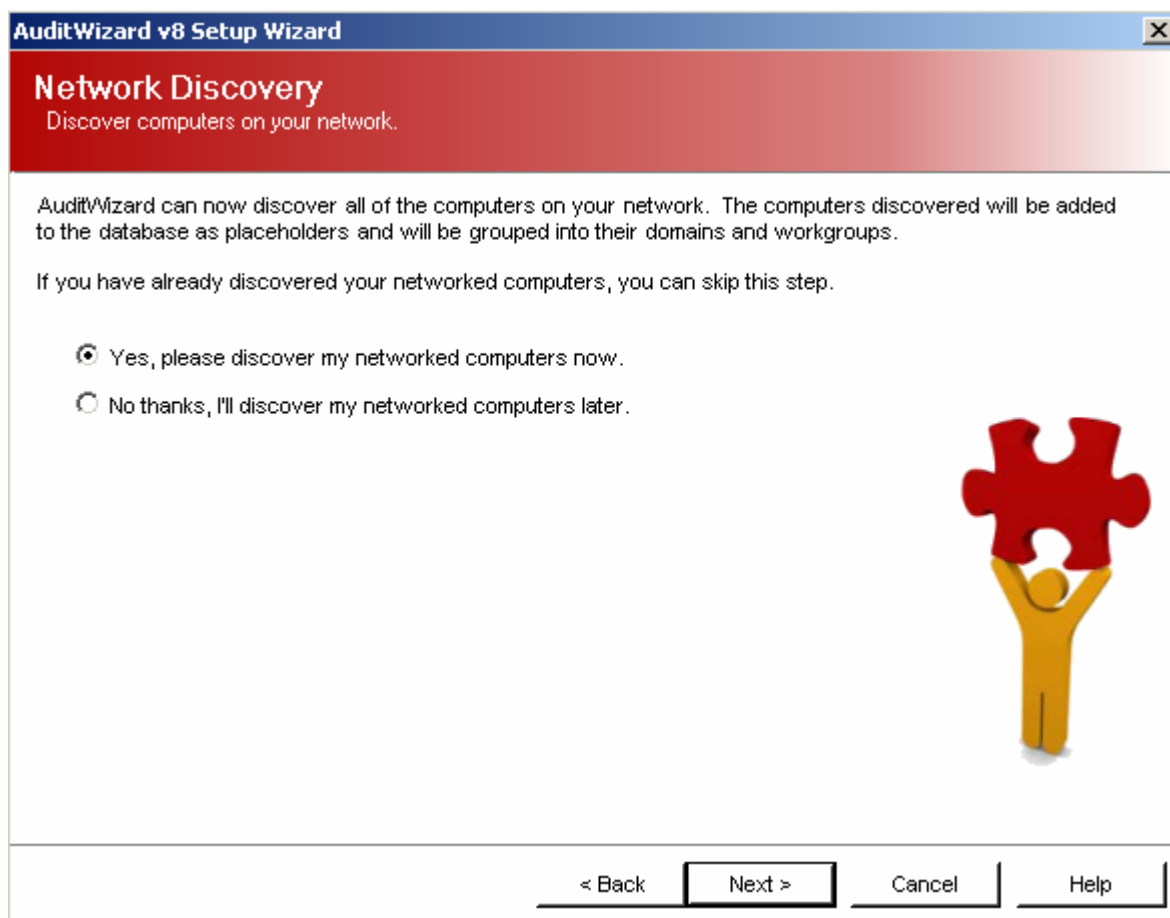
AuditWizard v8 Setup Wizard

Network Discovery
Discover computers on your network.

AuditWizard can now discover all of the computers on your network. The computers discovered will be added to the database as placeholders and will be grouped into their domains and workgroups.

If you have already discovered your networked computers, you can skip this step.

Yes, please discover my networked computers now.

No thanks, I'll discover my networked computers later.

< Back
Next >
Cancel
Help